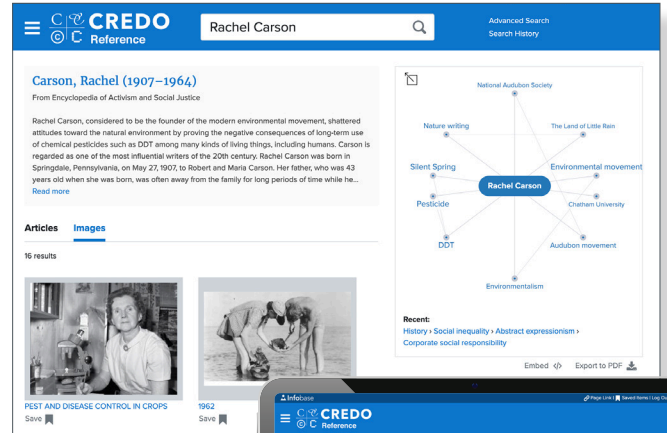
CREDO Reference

Rachel Carson

Advanced Search
Search History

Carson, Rachel (1907–1964)

From Encyclopedia of Activism and Social Justice

Rachel Carson, considered to be the founder of the modern environmental movement, shattered attitudes toward the natural environment by proving the negative consequences of long-term use of chemical pesticides such as DDT among many kinds of living things, including humans. Carson is regarded as one of the most influential writers of the 20th century. Rachel Carson was born in Springdale, Pennsylvania, on May 27, 1907, to Robert and Maria Carson. Her father, who was 43 years old when she was born, was often away from the family for long periods of time while he...
Read more

Articles Images

16 results

PEST AND DISEASE CONTROL IN CROPS
Save

1962
Save

National Audubon Society
Nature writing
The Land of Little Rain
Silent Spring
Environmental movement
Rachel Carson
Pesticide
Chatham University
DDT
Audubon movement
Environmentalism

Recent:
History › Social inequality › Abstract expressionism › Corporate social responsibility

Embed </> Export to PDF

Infobase
Page Link | Saved Items | Log Out
CREDO Reference